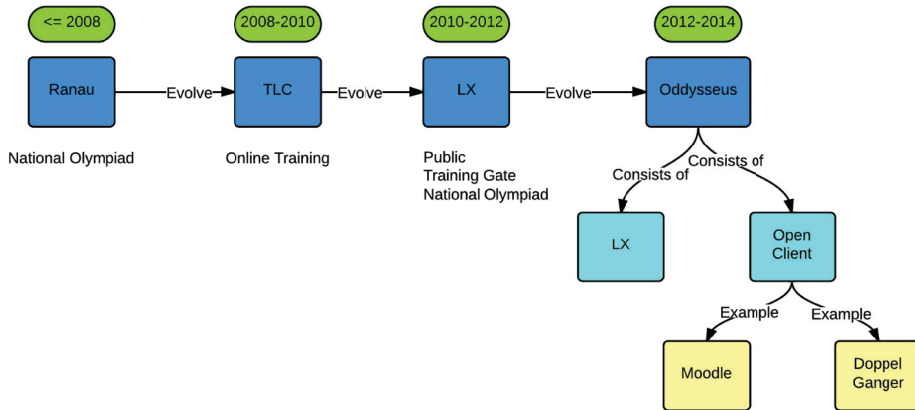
<= 2008

2008-2010

2010-2012

2012-2014

Ranau

Evolve

TLC

Evolve

LX

Evolve

Oddysseus

National Olympiad

Online Training

Public
Training Gate
National Olympiad

Consists of

Consists of

LX

Open Client

Example

Example

Moodle

Doppel Ganger